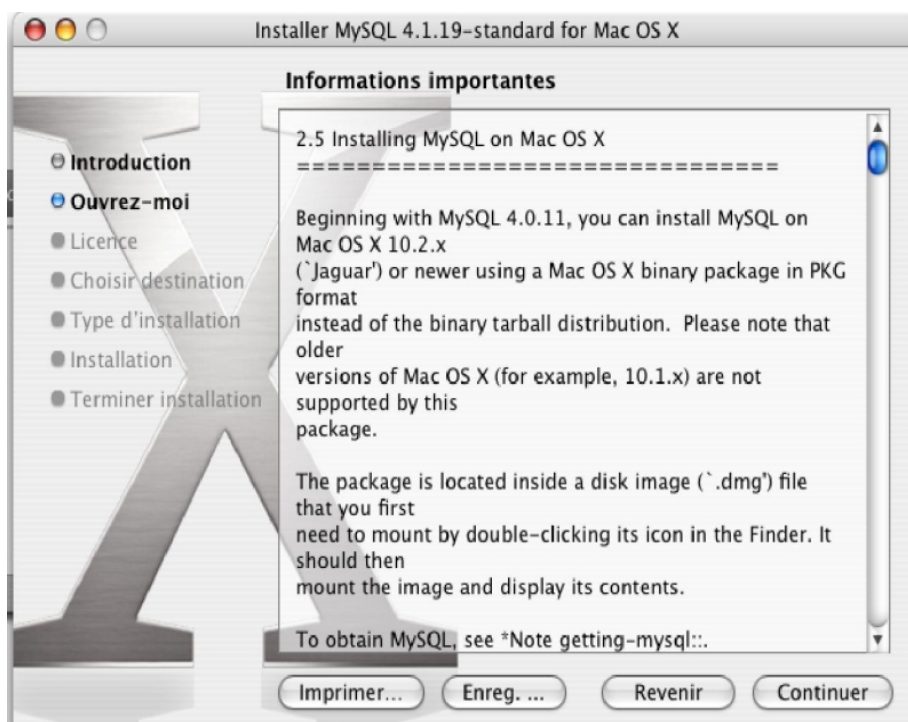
Installer MySQL 4.1.19-standard for Mac OS X

Informations importantes

Introduction
Ouvrez-moi
Licence
Choisir destination
Type d'installation
Installation
Terminer installation

2.5 Installing MySQL on Mac OS X
================================

Beginning with MySQL 4.0.11, you can install MySQL on Mac OS X 10.2.x (`Jaguar') or newer using a Mac OS X binary package in PKG format instead of the binary tarball distribution. Please note that older versions of Mac OS X (for example, 10.1.x) are not supported by this package.

The package is located inside a disk image (`.dmg') file that you first need to mount by double-clicking its icon in the Finder. It should then mount the image and display its contents.

To obtain MySQL, see *Note getting-mysql::.

Imprimer...
Enreg. ...
Revenir
Continuer